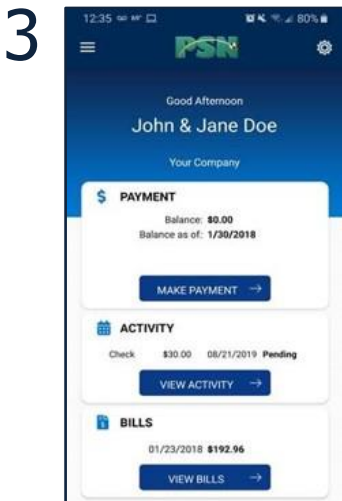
3

12:35 80%

PSN

Good Afternoon

John & Jane Doe

Your Company

$ PAYMENT

Balance: $0.00
Balance as of: 1/30/2018

MAKE PAYMENT →

ACTIVITY

Check $30.00 08/21/2019 Pending

VIEW ACTIVITY →

BILLS

01/23/2018 $192.96

VIEW BILLS →